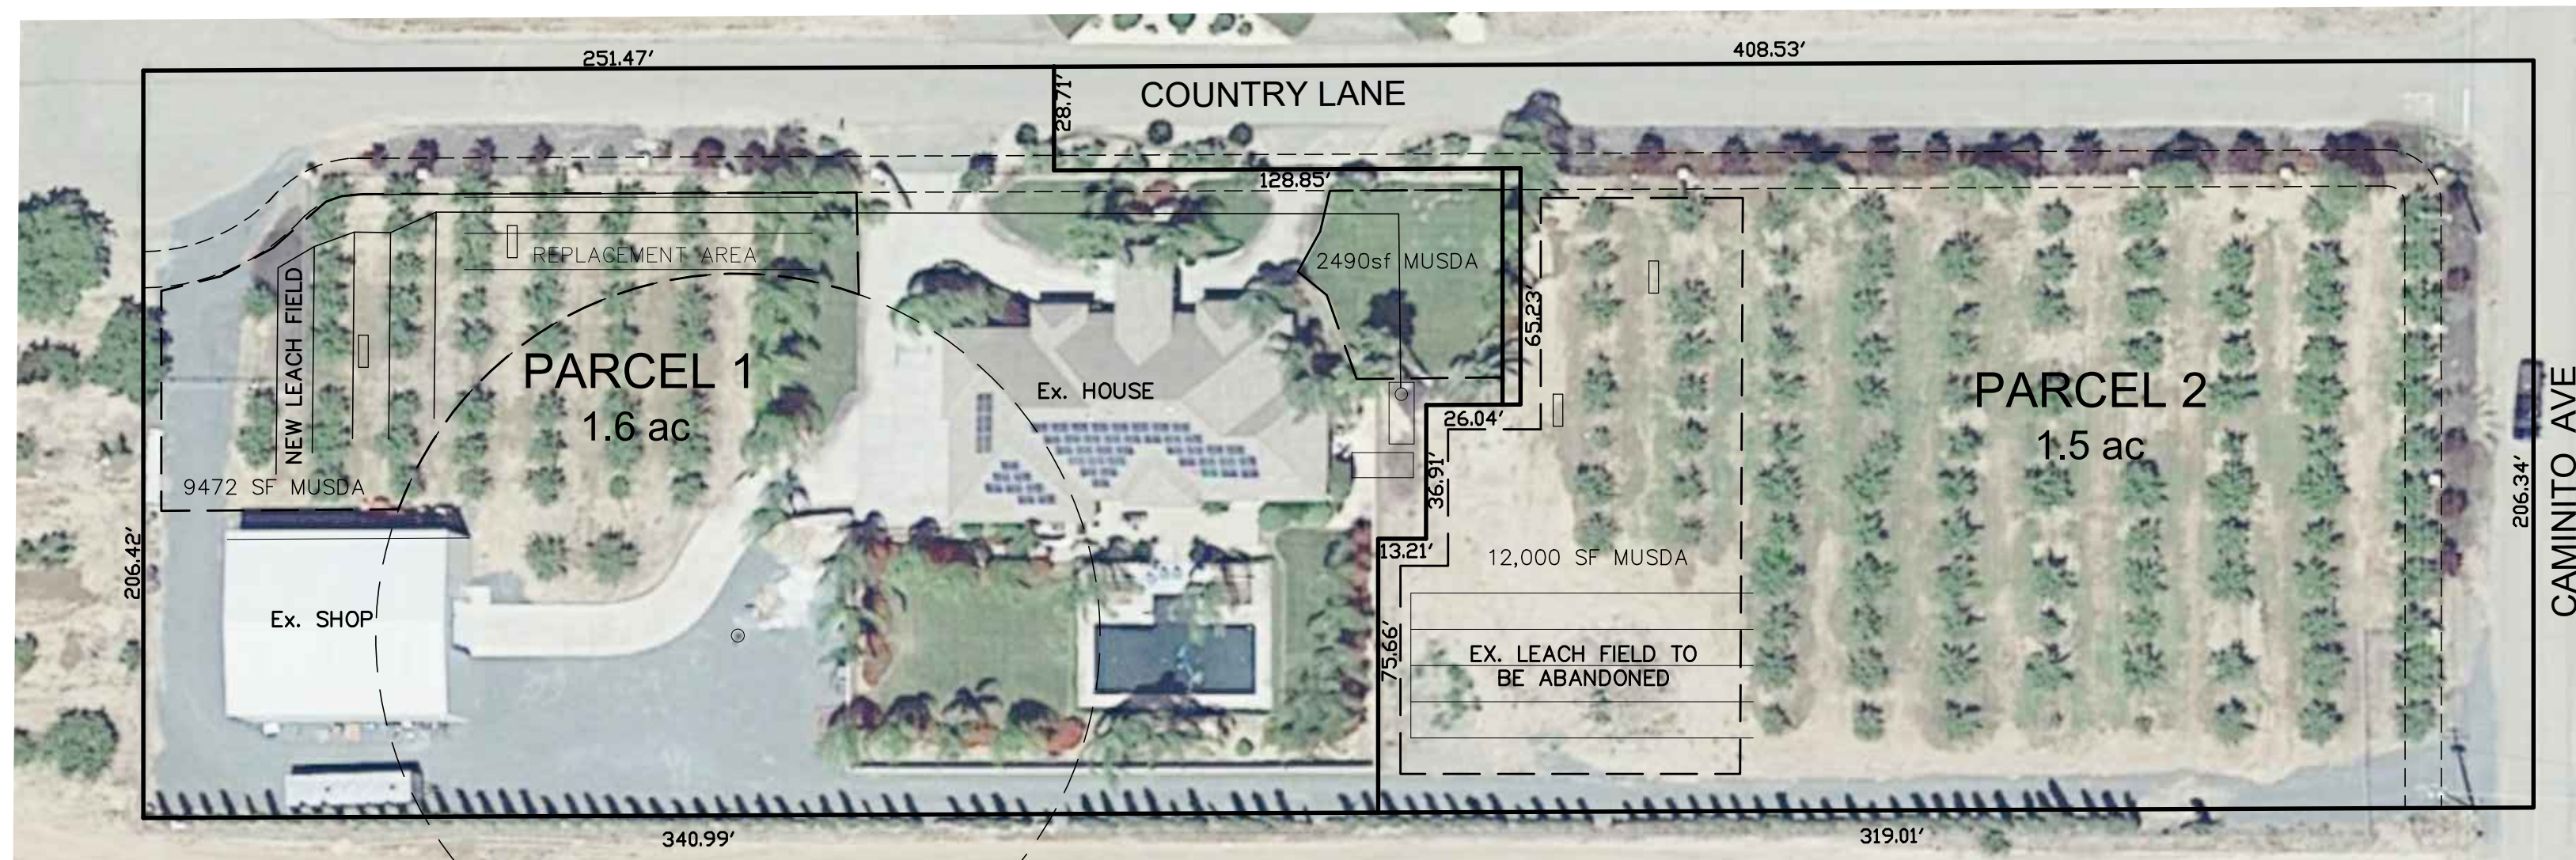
251.47'

408.53'

28.71'

COUNTRY LANE

128.85'

REPLACEMENT AREA

2490sf MUSDA

NEW LEACH FIELD

65.23'

PARCEL 1
1.6 ac

Ex. HOUSE

PARCEL 2
1.5 ac

26.04'

CAMINITO AVE

9472 SF MUSDA

36.91'

206.34'

206.42'

13.21'

12,000 SF MUSDA

Ex. SHOP

75.66'

EX. LEACH FIELD TO BE ABANDONED

340.99'

319.01'